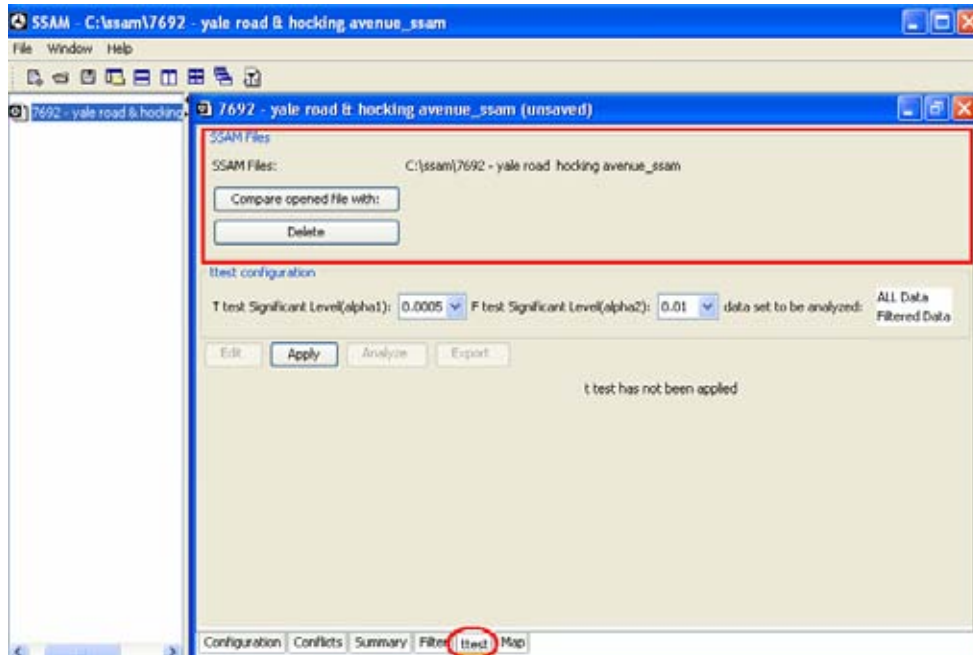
SSAM - C:\ssam\7692 - yale road & hocking avenue_ssam

File Window Help

7692 - yale road & hocking

7692 - yale road & hocking avenue_ssam (unsaved)

SSAM Files

SSAM Files: C:\ssam\7692 - yale road hocking avenue_ssam

Compare opened file with:

Delete

ttest configuration

T test Significant Level(alpha1): 0.0005 F test Significant Level(alpha2): 0.01 data set to be analyzed: ALL Data Filtered Data

Edit Apply Analyze Export

t test has not been applied

Configuration Conflicts Summary Filter ttest Map